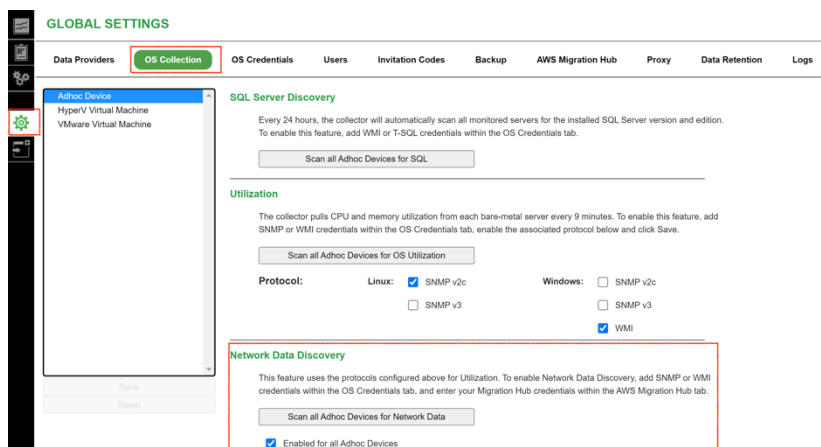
GLOBAL SETTINGS

Data Providers
OS Collection
OS Credentials
Users
Invitation Codes
Backup
AWS Migration Hub
Proxy
Data Retention
Logs

Adhoc Device
HyperV Virtual Machine
VMware Virtual Machine

Save
Reset

SQL Server Discovery

Every 24 hours, the collector will automatically scan all monitored servers for the installed SQL Server version and edition. To enable this feature, add WMI or T-SQL credentials within the OS Credentials tab.

Scan all Adhoc Devices for SQL

Utilization

The collector pulls CPU and memory utilization from each bare-metal server every 9 minutes. To enable this feature, add SNMP or WMI credentials within the OS Credentials tab, enable the associated protocol below and click Save.

Scan all Adhoc Devices for OS Utilization

| Protocol: | Linux: | SNMP v2c | Windows: | SNMP v2c |
|---|---|---|---|---|
| | | SNMP v3 | | SNMP v3 |
| | | | | WMI |

Network Data Discovery

This feature uses the protocols configured above for Utilization. To enable Network Data Discovery, add SNMP or WMI credentials within the OS Credentials tab, and enter your Migration Hub credentials within the AWS Migration Hub tab.

Scan all Adhoc Devices for Network Data

Enabled for all Adhoc Devices